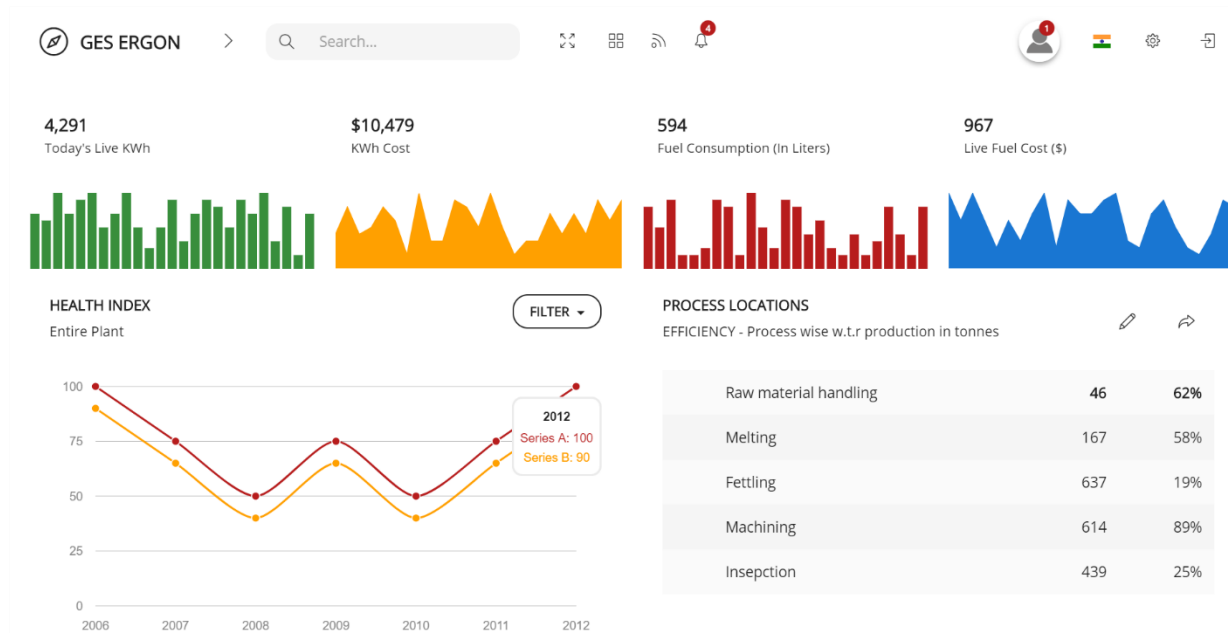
GES ERGON

Search...

4

1

4,291
Today's Live KWh

$10,479
KWh Cost

594
Fuel Consumption (In Liters)

967
Live Fuel Cost ($)

HEALTH INDEX
Entire Plant

FILTER

100
75
50
25
0

2006 2007 2008 2009 2010 2011 2012

2012
Series A: 100
Series B: 90

PROCESS LOCATIONS
EFFICIENCY - Process wise w.t.r production in tonnes

| | | |
|---|---|---|
| Raw material handling | 46 | 62% |
| Melting | 167 | 58% |
| Fettling | 637 | 19% |
| Machining | 614 | 89% |
| Insepction | 439 | 25% |